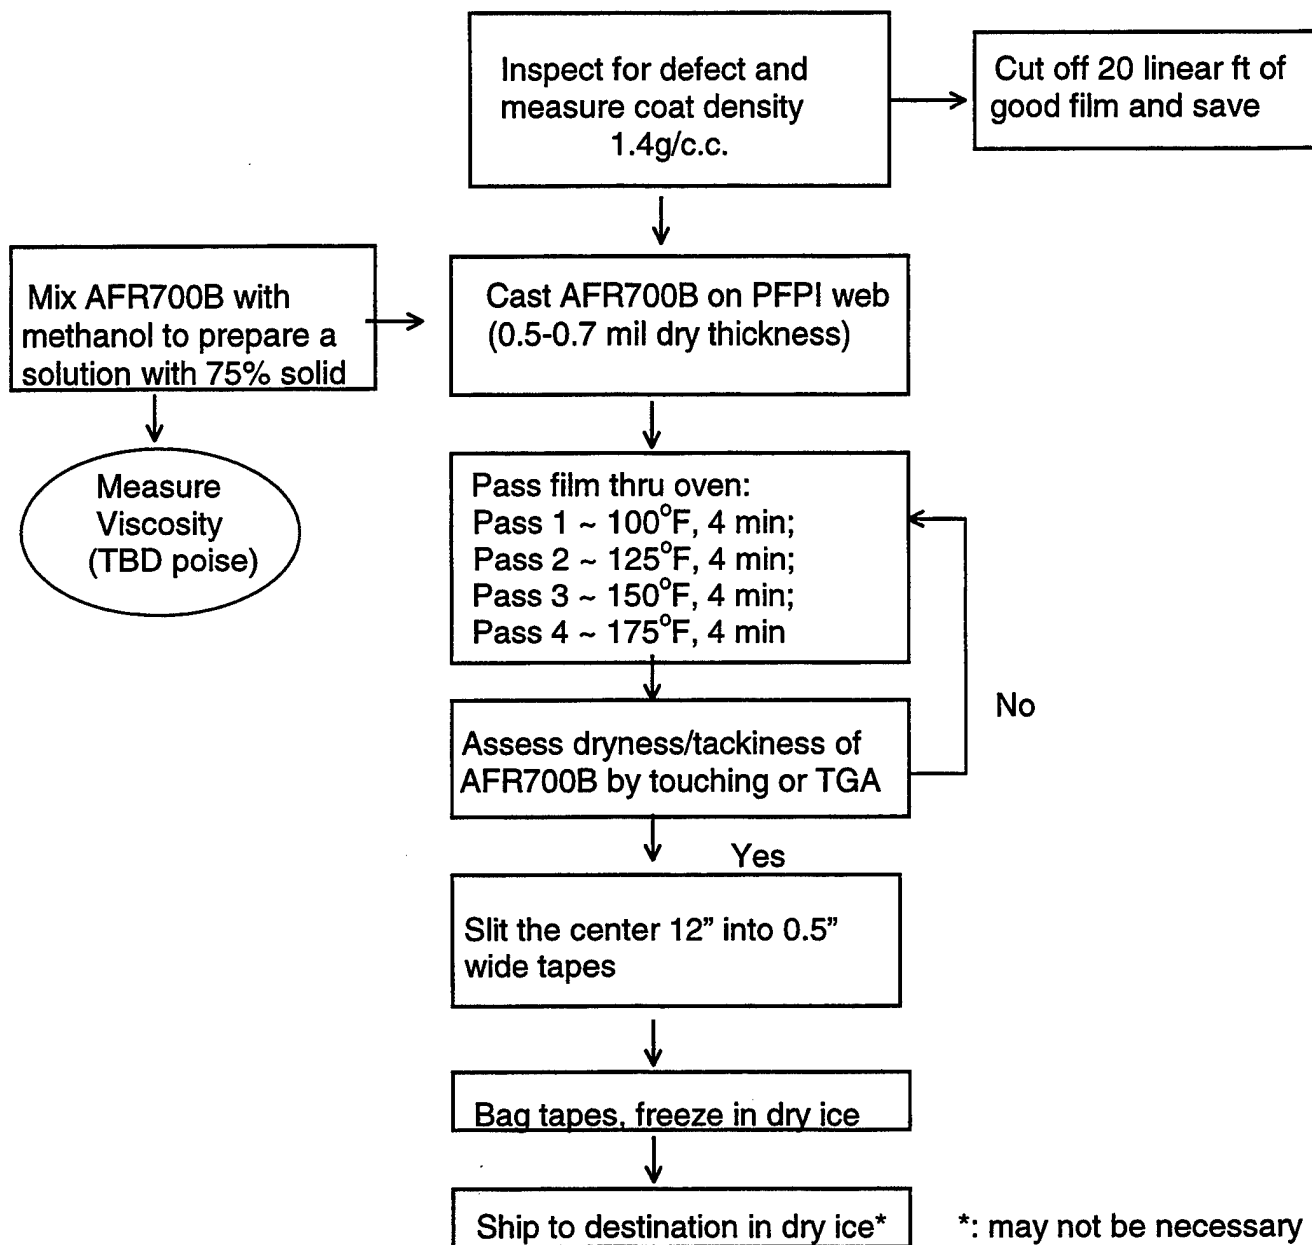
Inspect for defect and measure coat density 1.4g/c.c.

Cut off 20 linear ft of good film and save

Mix AFR700B with methanol to prepare a solution with 75% solid

Measure Viscosity (TBD poise)

Cast AFR700B on PFPI web (0.5-0.7 mil dry thickness)

Pass film thru oven:
Pass 1 ~ $100^{\circ}$F, 4 min;
Pass 2 ~ $125^{\circ}$F, 4 min;
Pass 3 ~ $150^{\circ}$F, 4 min;
Pass 4 ~ $175^{\circ}$F, 4 min

No

Assess dryness/tackiness of AFR700B by touching or TGA

Yes

Slit the center 12" into 0.5" wide tapes

Bag tapes, freeze in dry ice

Ship to destination in dry ice*

*: may not be necessary